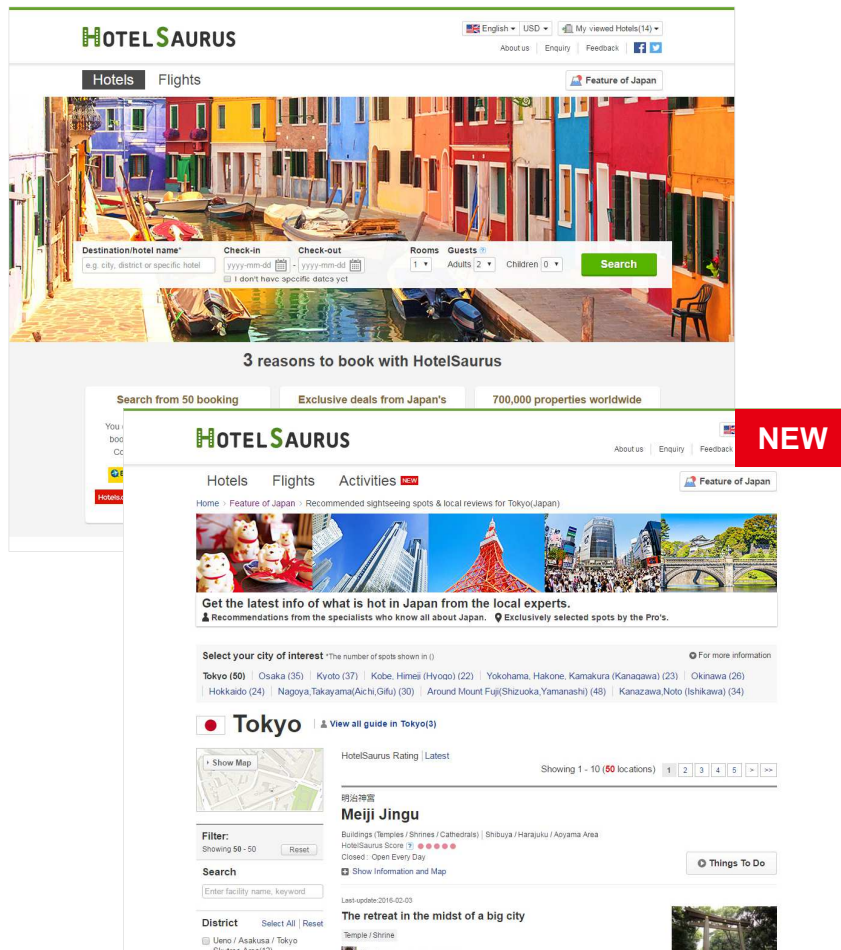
HOTEL SAURUS

English ▾ USD ▾ My viewed Hotels(14) ▾

About us | Enquiry | Feedback

Hotels Flights

Feature of Japan

Destination/hotel name*
e.g. city, district or specific hotel

Check-in
yyyy-mm-dd

Check-out
yyyy-mm-dd

I don't have specific dates yet

Rooms
1 ▾

Guests
Adults 2 ▾ Children 0 ▾

Search

3 reasons to book with HotelSaurus

Search from 50 booking

Exclusive deals from Japan's

700,000 properties worldwide

You
boo
Co

Hotels

NEW

HOTEL SAURUS

About us | Enquiry | Feedback

Hotels Flights Activities NEW

Feature of Japan

Home > Feature of Japan > Recommended sightseeing spots & local reviews for Tokyo(Japan)

Get the latest info of what is hot in Japan from the local experts.
Recommendations from the specialists who know all about Japan. Exclusively selected spots by the Pro's.

Select your city of interest *The number of spots shown in ()

For more information

Tokyo (50) | Osaka (35) | Kyoto (37) | Kobe, Himeji (Hyogo) (22) | Yokohama, Hakone, Kamakura (Kanagawa) (23) | Okinawa (26) | Hokkaido (24) | Nagoya,Takayama(Aichi,Gifu) (30) | Around Mount Fuji(Shizuoka,Yamanashi) (48) | Kanazawa,Noto (Ishikawa) (34)

Tokyo

View all guide in Tokyo(3)

Show Map

HotelSaurus Rating | Latest

Showing 1 - 10 (50 locations) 1 2 3 4 5 > >>

Filter:
Showing 50 - 50
Reset

Search
Enter facility name, keyword

District
Select All | Reset
Ueno / Asakusa / Tokyo

明治神宮
Meiji Jingu
Buildings (Temples / Shrines / Cathedrals) | Shibuya / Harajuku / Aoyama Area
HotelSaurus Score
Closed : Open Every Day
Show Information and Map

Things To Do

Last-update:2016-02-03
The retreat in the midst of a big city
Temple / Shrine